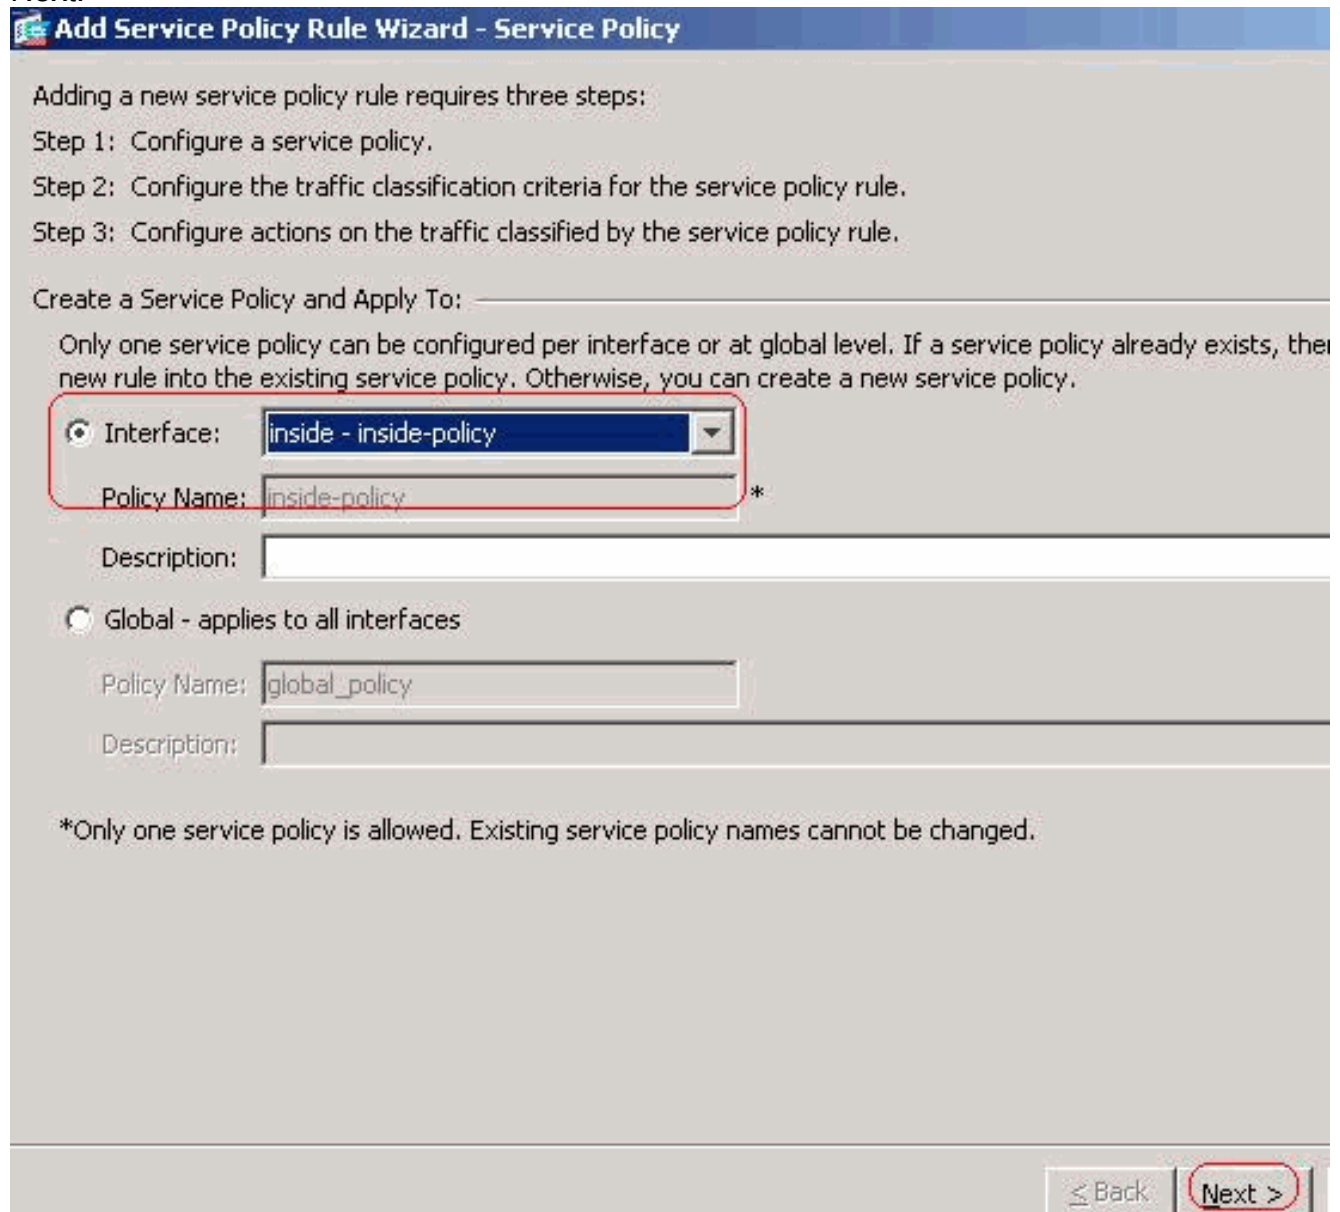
Add Service Policy Rule Wizard - Service Policy

Adding a new service policy rule requires three steps:

Step 1: Configure a service policy.

Step 2: Configure the traffic classification criteria for the service policy rule.

Step 3: Configure actions on the traffic classified by the service policy rule.

Create a Service Policy and Apply To:

Only one service policy can be configured per interface or at global level. If a service policy already exists, the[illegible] new rule into the existing service policy. Otherwise, you can create a new service policy.

Interface: inside - inside-policy

Policy Name: inside-policy *

Description:

Global - applies to all interfaces

Policy Name: global_policy

Description:

*Only one service policy is allowed. Existing service policy names cannot be changed.

< Back Next >